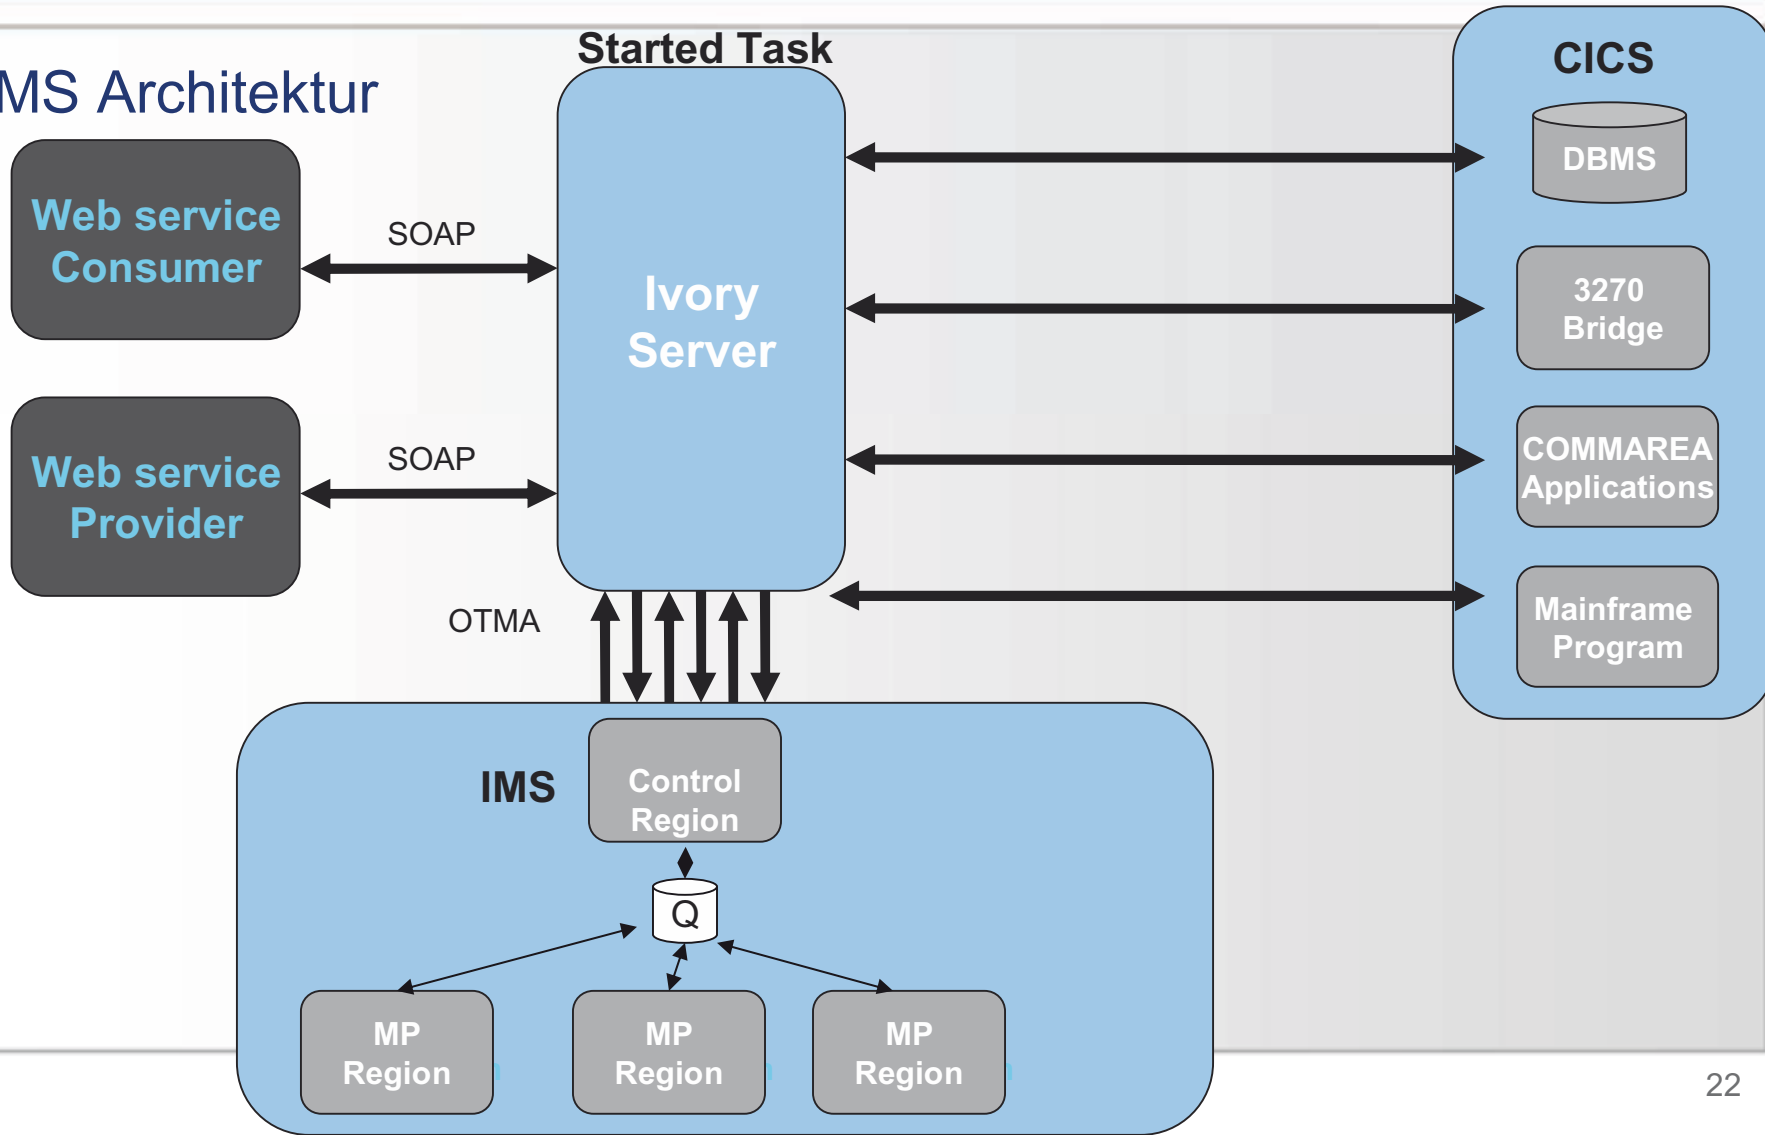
MS Architektur

Started Task

CICS

Web service Consumer

SOAP

Ivory Server

DBMS

3270 Bridge

Web service Provider

SOAP

COMMAREA Applications

OTMA

Mainframe Program

IMS

Control Region

Q

MP Region

MP Region

MP Region

22